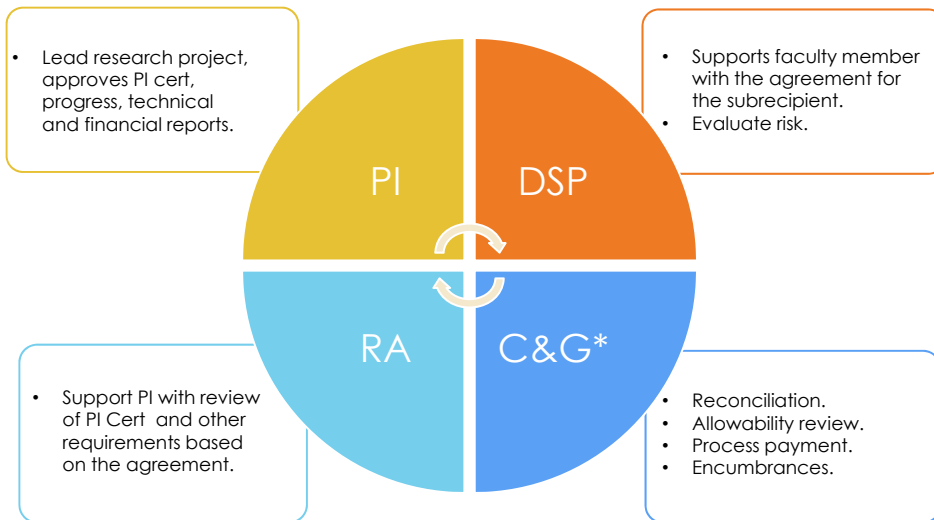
• Lead research project, approves PI cert, progress, technical and financial reports.

• Supports faculty member with the agreement for the subrecipient.
• Evaluate risk.

PI

DSP

RA

C&G*

• Support PI with review of PI Cert and other requirements based on the agreement.

• Reconciliation.
• Allowability review.
• Process payment.
• Encumbrances.